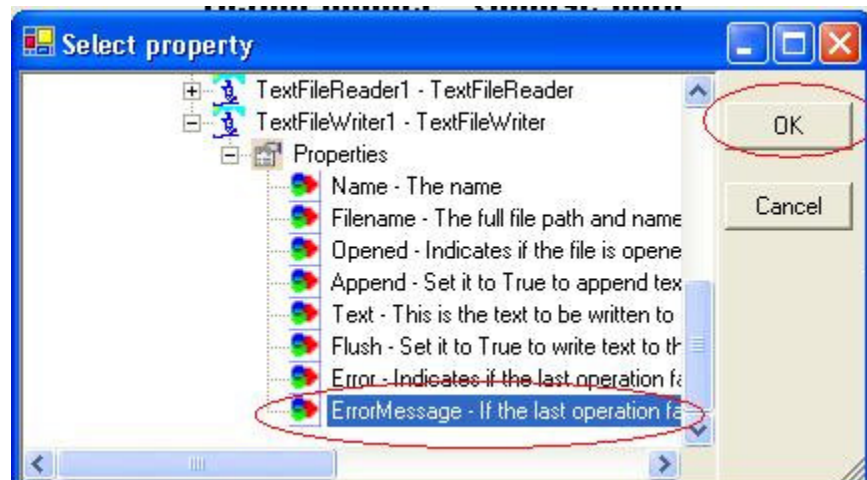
Select property

TextFileReader1 - TextFileReader
TextFileWriter1 - TextFileWriter
Properties
Name - The name
Filename - The full file path and name
Opened - Indicates if the file is opene
Append - Set it to True to append tex
Text - This is the text to be written to
Flush - Set it to True to write text to th
Error - Indicates if the last operation fa
ErrorMessage - If the last operation fa

OK
Cancel